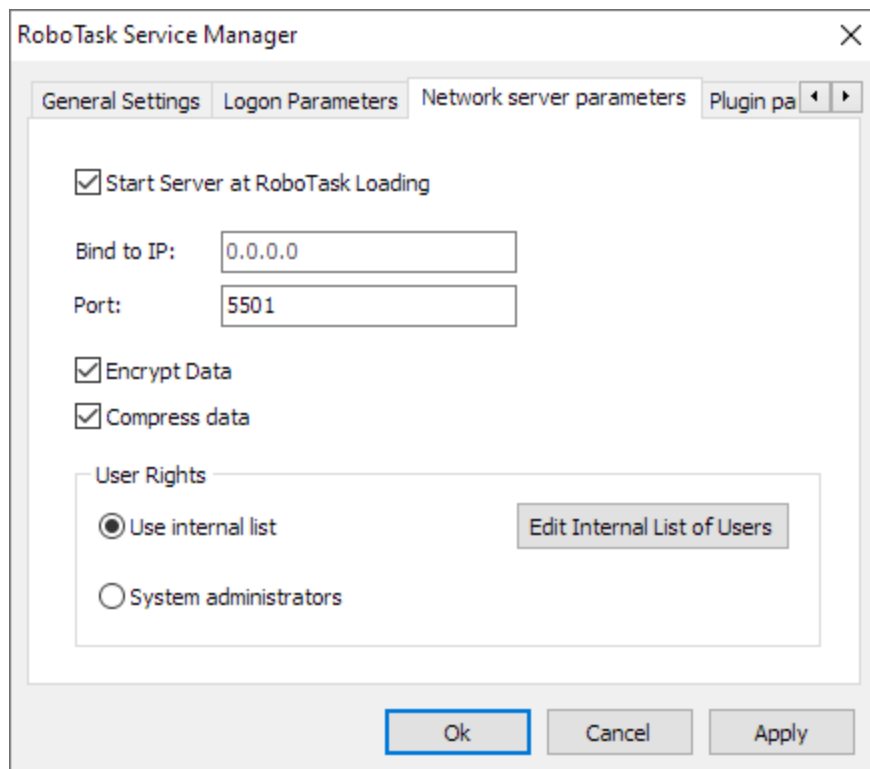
RoboTask Service Manager

General Settings | Logon Parameters | Network server parameters | Plugin pa

Start Server at RoboTask Loading

Bind to IP: 0.0.0.0

Port: 5501

Encrypt Data

Compress data

User Rights

Use internal list

Edit Internal List of Users

System administrators

Ok

Cancel

Apply